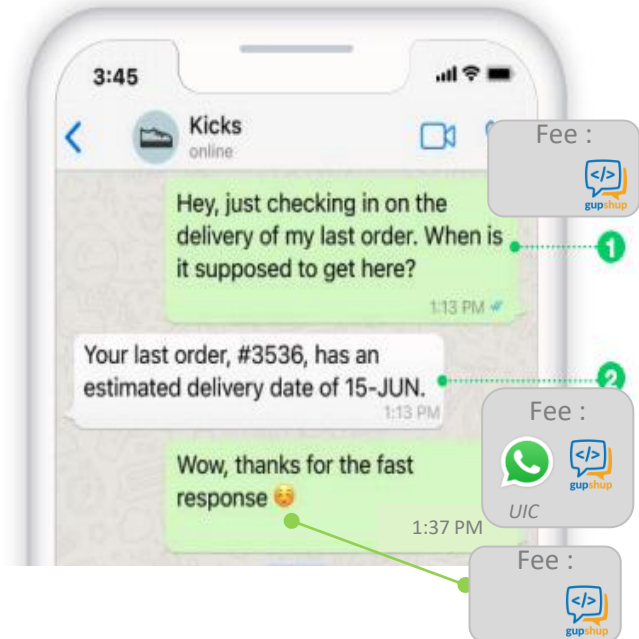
3:45

Kicks
online

Fee :
gupshup

Hey, just checking in on the delivery of my last order. When is it supposed to get here?

1:13 PM

1

Your last order, #3536, has an estimated delivery date of 15-JUN.

1:13 PM

2

Fee :
gupshup
UIC

Wow, thanks for the fast response 😳

1:37 PM

Fee :
gupshup